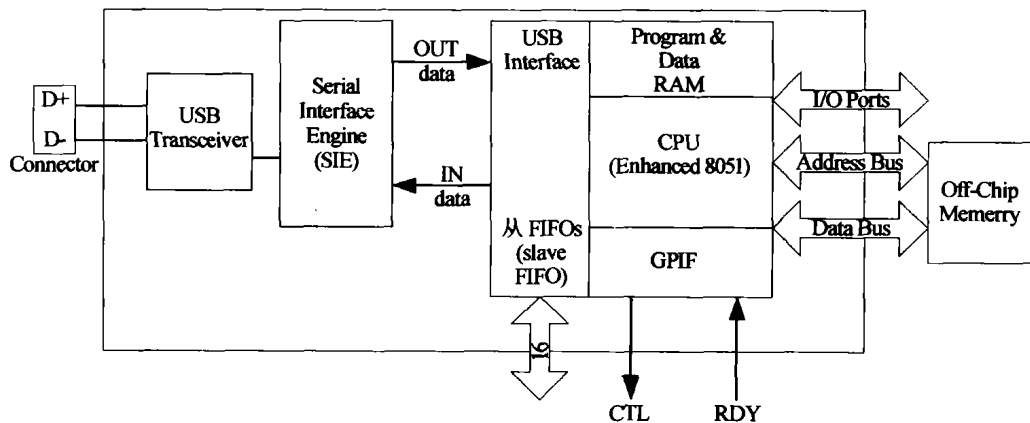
D+
D-
Connector
USB Transceiver
Serial Interface Engine (SIE)
OUT data
IN data
USB Interface
从 FIFOs (slave FIFO)
Program & Data RAM
CPU (Enhanced 8051)
GPIF
I/O Ports
Address Bus
Data Bus
Off-Chip Memerry
16
CTL
RDY